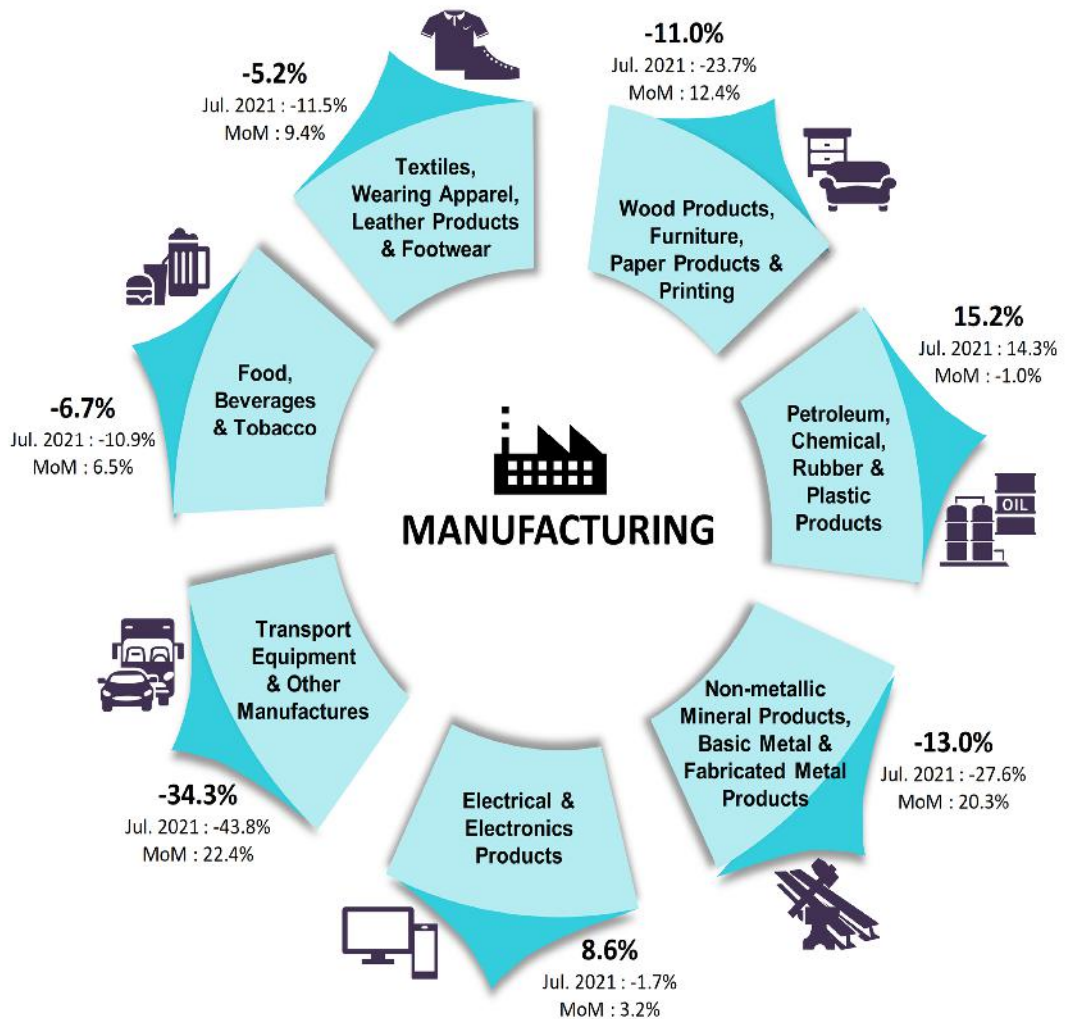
-5.2%
Jul. 2021 : -11.5%
MoM : 9.4%

Textiles, Wearing Apparel, Leather Products & Footwear

-11.0%
Jul. 2021 : -23.7%
MoM : 12.4%

Wood Products, Furniture, Paper Products & Printing

15.2%
Jul. 2021 : 14.3%
MoM : -1.0%

Petroleum, Chemical, Rubber & Plastic Products

OIL

-13.0%
Jul. 2021 : -27.6%
MoM : 20.3%

Non-metallic Mineral Products, Basic Metal & Fabricated Metal Products

8.6%
Jul. 2021 : -1.7%
MoM : 3.2%

Electrical & Electronics Products

-34.3%
Jul. 2021 : -43.8%
MoM : 22.4%

Transport Equipment & Other Manufactures

-6.7%
Jul. 2021 : -10.9%
MoM : 6.5%

Food, Beverages & Tobacco

MANUFACTURING